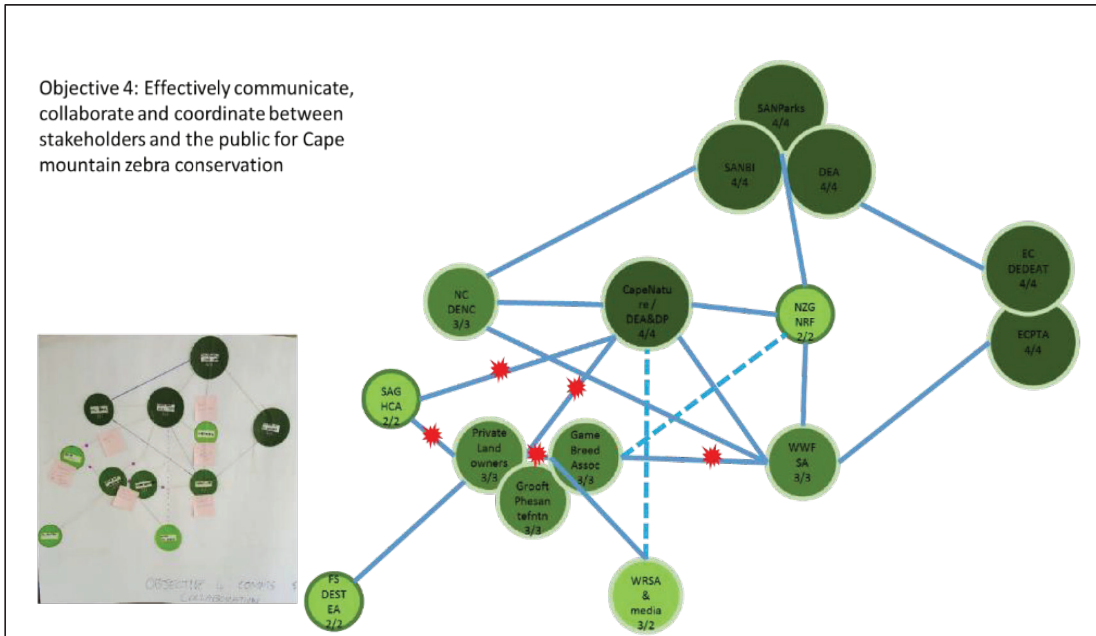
Objective 4: Effectively communicate, collaborate and coordinate between stakeholders and the public for Cape mountain zebra conservation

SANParks 4/4

SANBI 4/4

DEA 4/4

EC DEDEAT 4/4

ECPTA 4/4

NC DENC 3/3

CapeNature / DEA&DP 4/4

NZG NRF 2/2

SAG HCA 2/2

Private Land owners 3/3

Game Breed Assoc 3/3

Grooft Phesantefntn 3/3

WWF SA 3/3

FS DEST EA 2/2

WRSA & media 3/2

OBJECTIVE 4 COMMS COLLABORATION